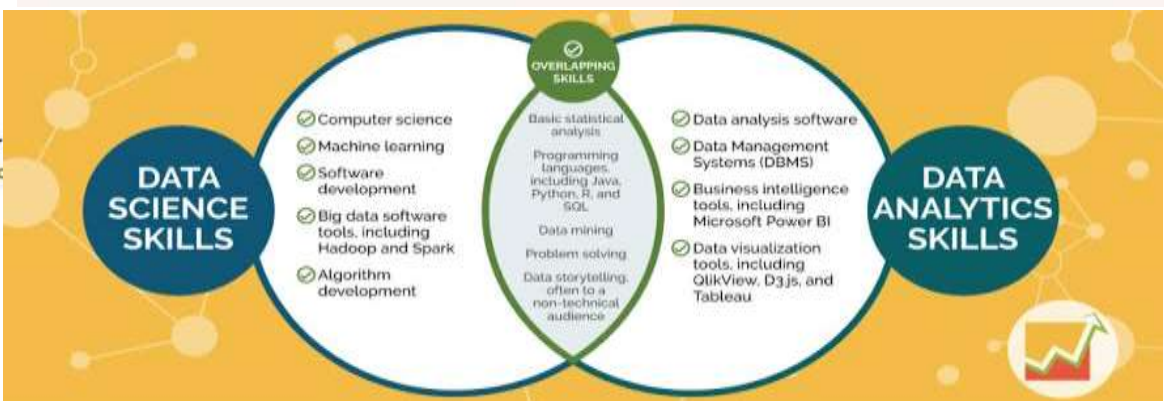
DATA SCIENCE SKILLS

Computer science

Machine learning

Software development

Big data software tools, including Hadoop and Spark

Algorithm development

OVERLAPPING SKILLS

Basic statistical analysis

Programming languages, including Java, Python, R, and SQL

Data mining

Problem solving

Data storytelling, often to a non-technical audience

Data analysis software

Data Management Systems (DBMS)

Business intelligence tools, including Microsoft Power BI

Data visualization tools, including QlikView, D3.js, and Tableau

DATA ANALYTICS SKILLS